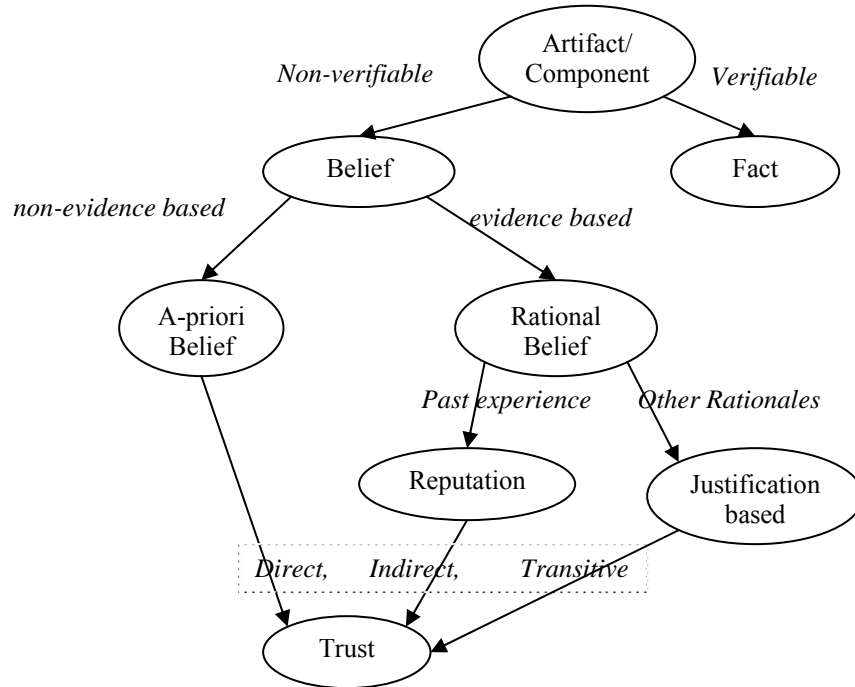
Artifact/ Component

Non-verifiable

Verifiable

Belief

Fact

non-evidence based

evidence based

A-priori Belief

Rational Belief

Past experience

Other Rationales

Reputation

Justification based

Direct, Indirect, Transitive

Trust